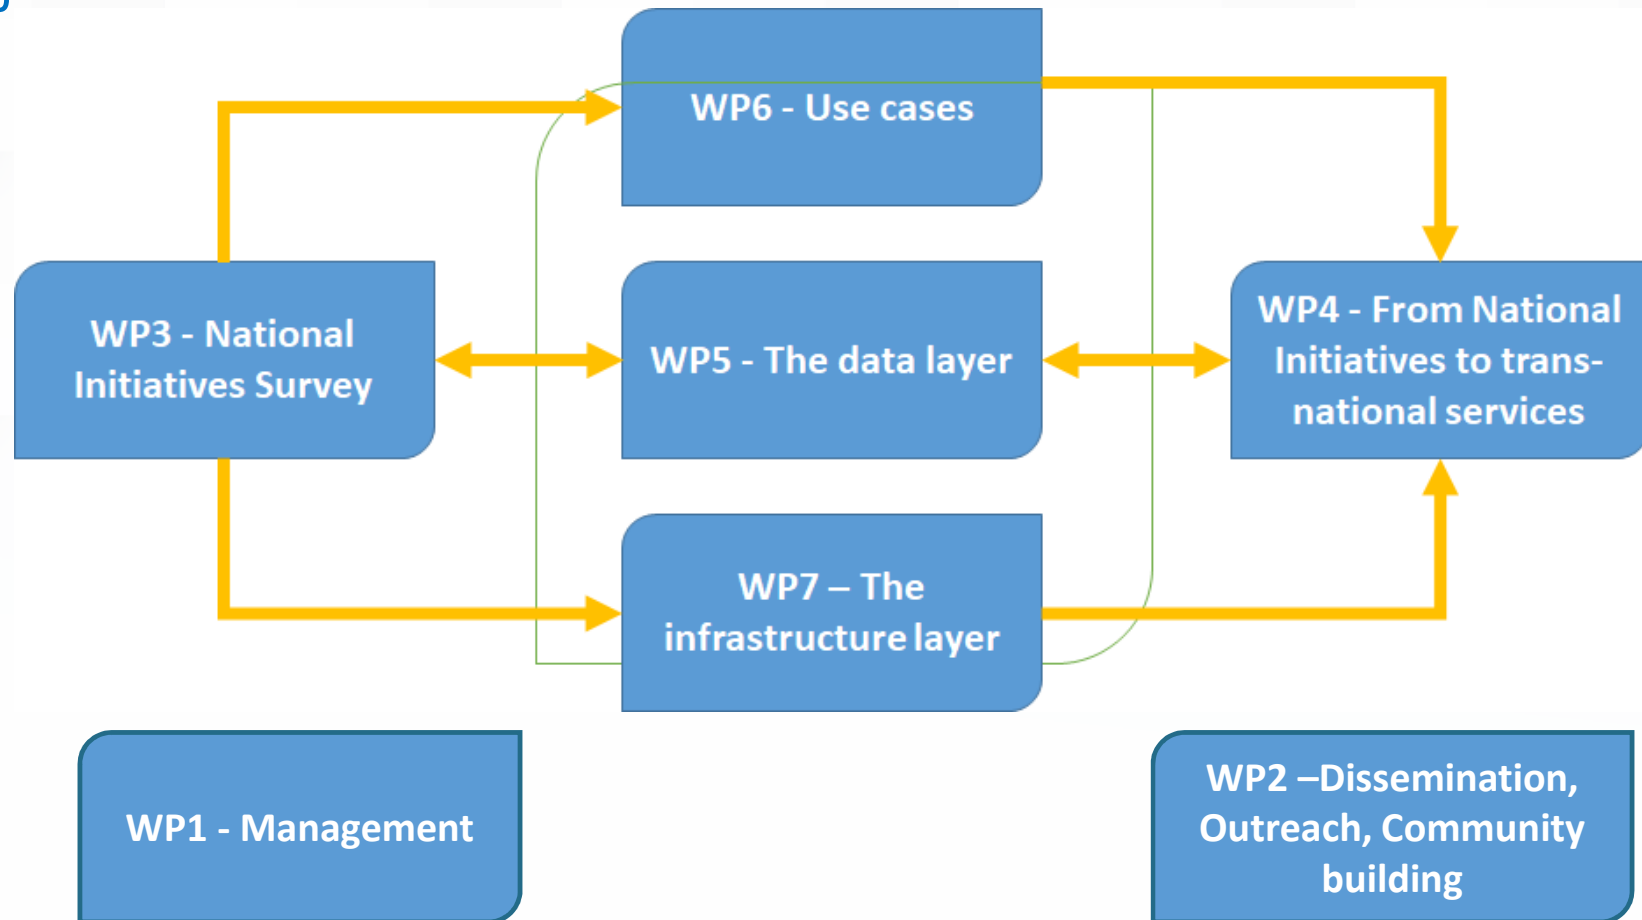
WP6 - Use cases

WP3 - National Initiatives Survey

WP5 - The data layer

WP4 - From National Initiatives to transnational services

WP7 – The infrastructure layer

WP1 - Management

WP2 –Dissemination, Outreach, Community building